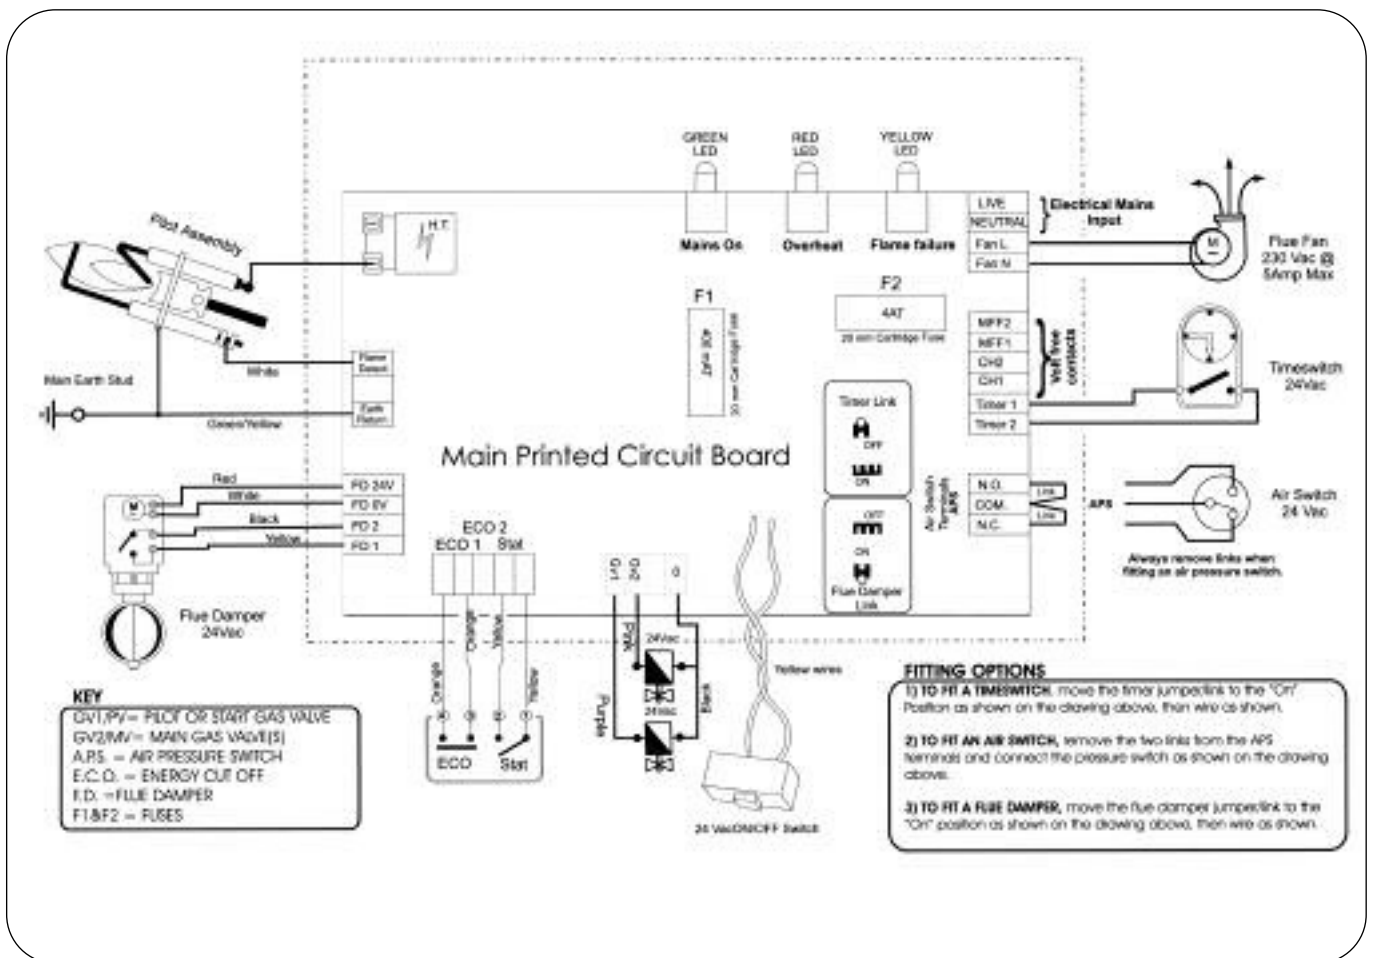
GREEN LED
RED LED
YELLOW LED

Mains On
Overheat
Flame failure

H.T.

Pilot Assembly

LIVE
NEUTRAL
Fan L
Fan N

Electrical Mains Input

Flue Fan 230 Vac @ 5Amp Max

F1
F2
4AT
20 mm Cartridge Fuse
4AT 20mm Cartridge Fuse

MFF2
MFF1
CH2
CH1
Timer 1
Timer 2

Volt free contacts

Timeswitch 24Vac

Timer Link
OFF
ON

Main Earth Stud
White
Flame Detect
Earth Return
Green/Yellow

Main Printed Circuit Board

N.O.
COM.
N.C.
Link
Link
APS
Air Switch Terminals APS

Air Switch 24 Vac

Always remove links when fitting an air pressure switch.

OFF
ON
Flue Damper Link

Red
White
Black
Yellow
FD 24V
FD 0V
FD 2
FD 1

M

Flue Damper 24Vac

ECO 2
ECO 1
Stat

GV1
GV2
0

Orange
Orange
Yellow
Yellow
Pink
Purple
Black
24Vac
24Vac
Yellow wires

ECO
Stat

24 Vac ON/OFF Switch

KEY
GV1/PV= PILOT OR START GAS VALVE
GV2/MV= MAIN GAS VALVE(S)
A.P.S. = AIR PRESSURE SWITCH
E.C.O. = ENERGY CUT OFF
F.D. =FLUE DAMPER
F1&F2 = FUSES

FITTING OPTIONS
1) TO FIT A TIMESWITCH, move the timer jumperlink to the "On" Position as shown on the drawing above, then wire as shown.

2) TO FIT AN AIR SWITCH, remove the two links from the APS terminals and connect the pressure switch as shown on the drawing above.

3) TO FIT A FLUE DAMPER, move the flue damper jumperlink to the "On" position as shown on the drawing above, then wire as shown.